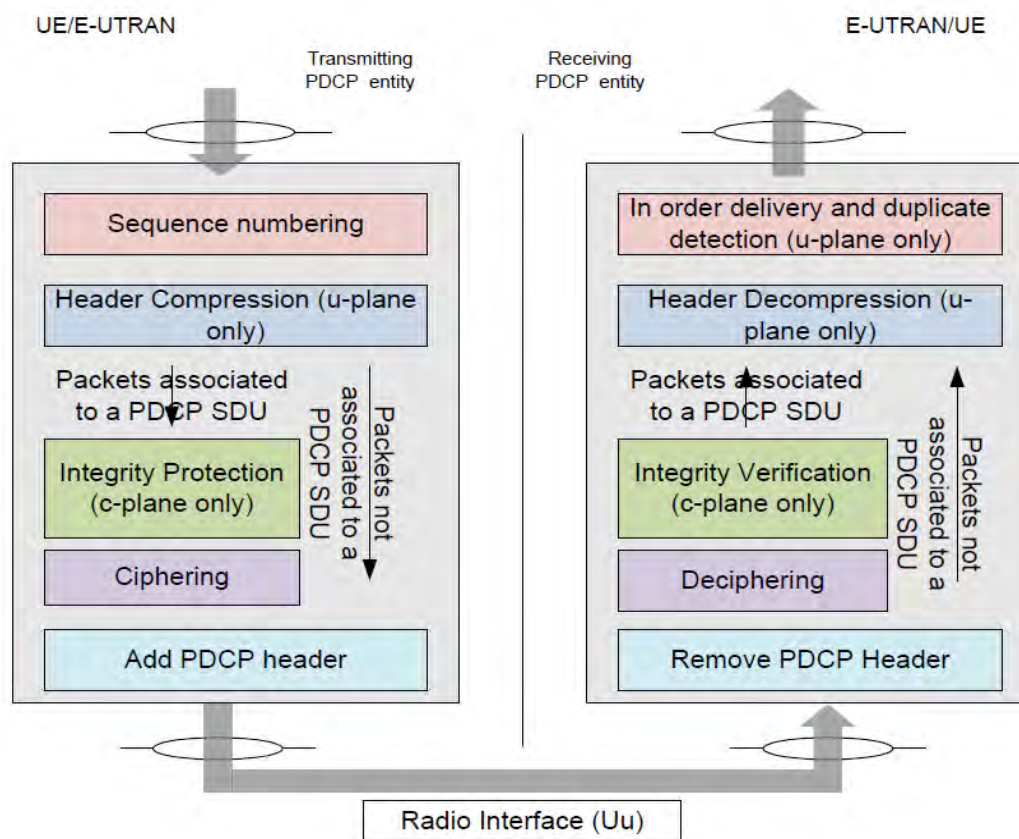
UE/E-UTRAN

E-UTRAN/UE

Transmitting PDCP entity

Receiving PDCP entity

Sequence numbering

Header Compression (u-plane only)

Packets associated to a PDCP SDU

Packets not associated to a PDCP SDU

Integrity Protection (c-plane only)

Ciphering

Add PDCP header

In order delivery and duplicate detection (u-plane only)

Header Decompression (u-plane only)

Packets associated to a PDCP SDU

Packets not associated to a PDCP SDU

Integrity Verification (c-plane only)

Deciphering

Remove PDCP Header

Radio Interface (Uu)